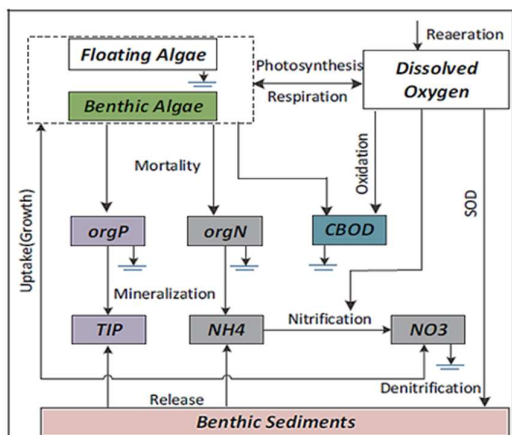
Floating Algae

Benthic Algae

Photosynthesis

Respiration

Reaeration

Dissolved Oxygen

Mortality

Oxidation

SOD

Uptake(Growth)

orgP

orgN

CBOD

Mineralization

TIP

NH4

Nitrification

NO3

Release

Denitrification

Benthic Sediments